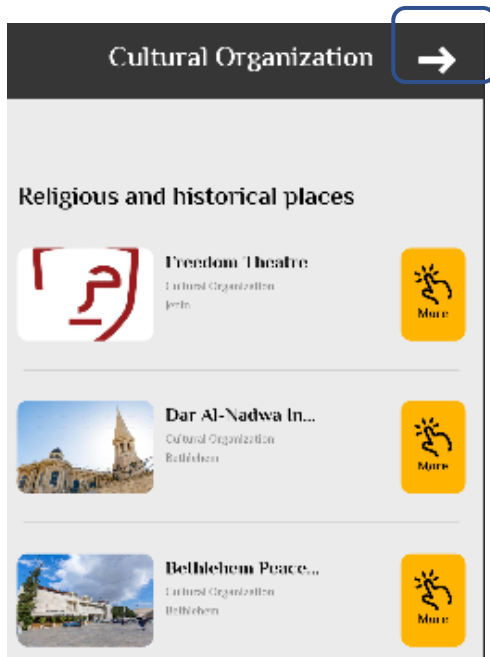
Cultural Organization

Religious and historical places

Freedom Theatre
Cultural Organization
Jenin
More

Dar Al-Nadwa In...
Cultural Organization
Bethlehem
More

Bethlehem Peace...
Cultural Organization
Bethlehem
More